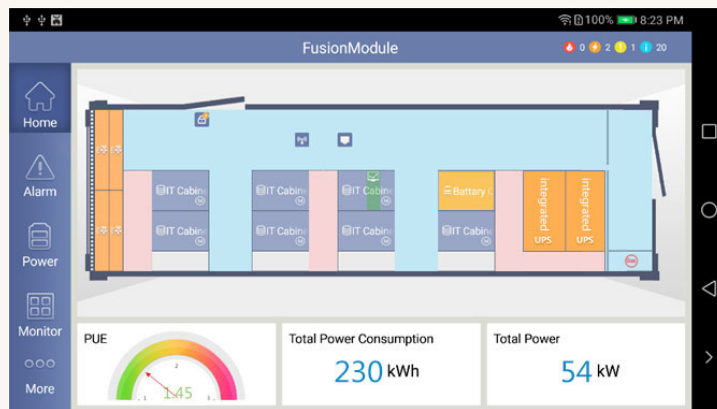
100% 8:23 PM

FusionModule

0 2 1 20

Home

Alarm

Power

Monitor

More

IT Cabine
IT Cabine
IT Cabine
IT Cabine
IT Cabine
IT Cabine
Battery C
IT Cabine
Integrated UPS
Integrated UPS

PUE
1.45

Total Power Consumption
230 kWh

Total Power
54 kW